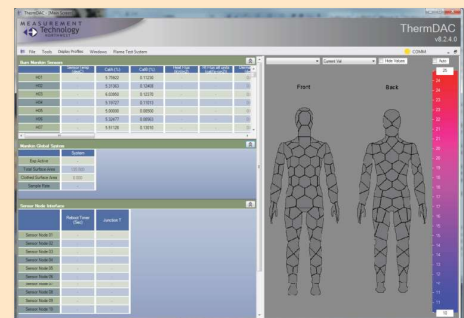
ThermDAC - [Main Screen]

MEASUREMENT Technology NORTHWEST

ThermDAC
v8.2.4.0

File Tools Global Profiles Windows Planar Test System

COM84

Burn Number Sensors

| | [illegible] | Ca/K (1) | Ca/K (1) | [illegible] | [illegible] |
|---|---|---|---|---|---|
| 401 | | 0.79602 | 0.11230 | | |
| 402 | | 0.31363 | 0.12405 | | |
| 403 | | 0.45993 | 0.12215 | | |
| 404 | | 0.15727 | 0.17513 | | |
| 405 | | 0.59093 | 0.08593 | | |
| 406 | | 0.32477 | 0.08963 | | |
| 407 | | 0.51128 | 0.10516 | | |

Manikin Global System

| | System |
|---|---|
| Bop Active | |
| Total Surface Area | |
| Clothed Surface Area | |
| Sample Rate | |

Sensor Node Interface

| | Reboot Timer (Sec) | Junction T |
|---|---|---|
| Sensor Node 01 | | |
| Sensor Node 02 | | |
| Sensor Node 03 | | |
| Sensor Node 04 | | |
| Sensor Node 05 | | |
| Sensor Node 06 | | |
| Sensor Node 07 | | |
| Sensor Node 08 | | |
| Sensor Node 09 | | |
| Sensor Node 10 | | |

Current Val Hide Values Auto

Front Back

25
24
23
22
21
20
19
18
17
16
15
14
13
12